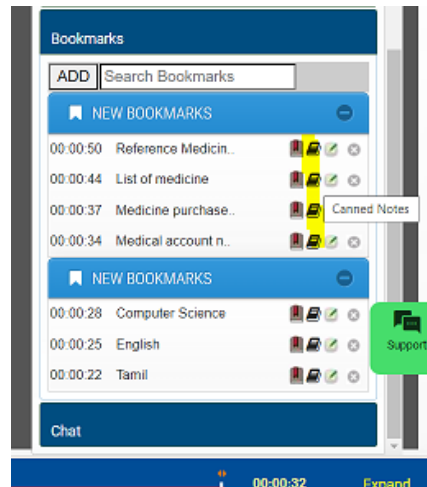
Bookmarks

ADD Search Bookmarks

NEW BOOKMARKS

00:00:50 Reference Medicin..

00:00:44 List of medicine

00:00:37 Medicine purchase..

Canned Notes

00:00:34 Medical account n..

NEW BOOKMARKS

00:00:28 Computer Science

00:00:25 English

00:00:22 Tamil

Support

Chat

00:00:32

Expand